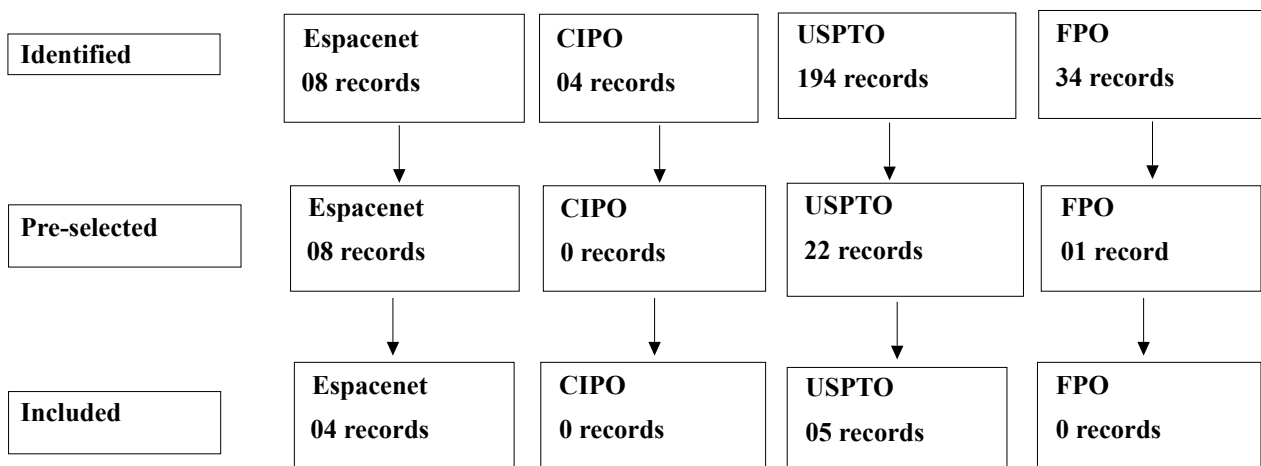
Identified

Espacenet
08 records

CIPO
04 records

USPTO
194 records

FPO
34 records

Pre-selected

Espacenet
08 records

CIPO
0 records

USPTO
22 records

FPO
01 record

Included

Espacenet
04 records

CIPO
0 records

USPTO
05 records

FPO
0 records